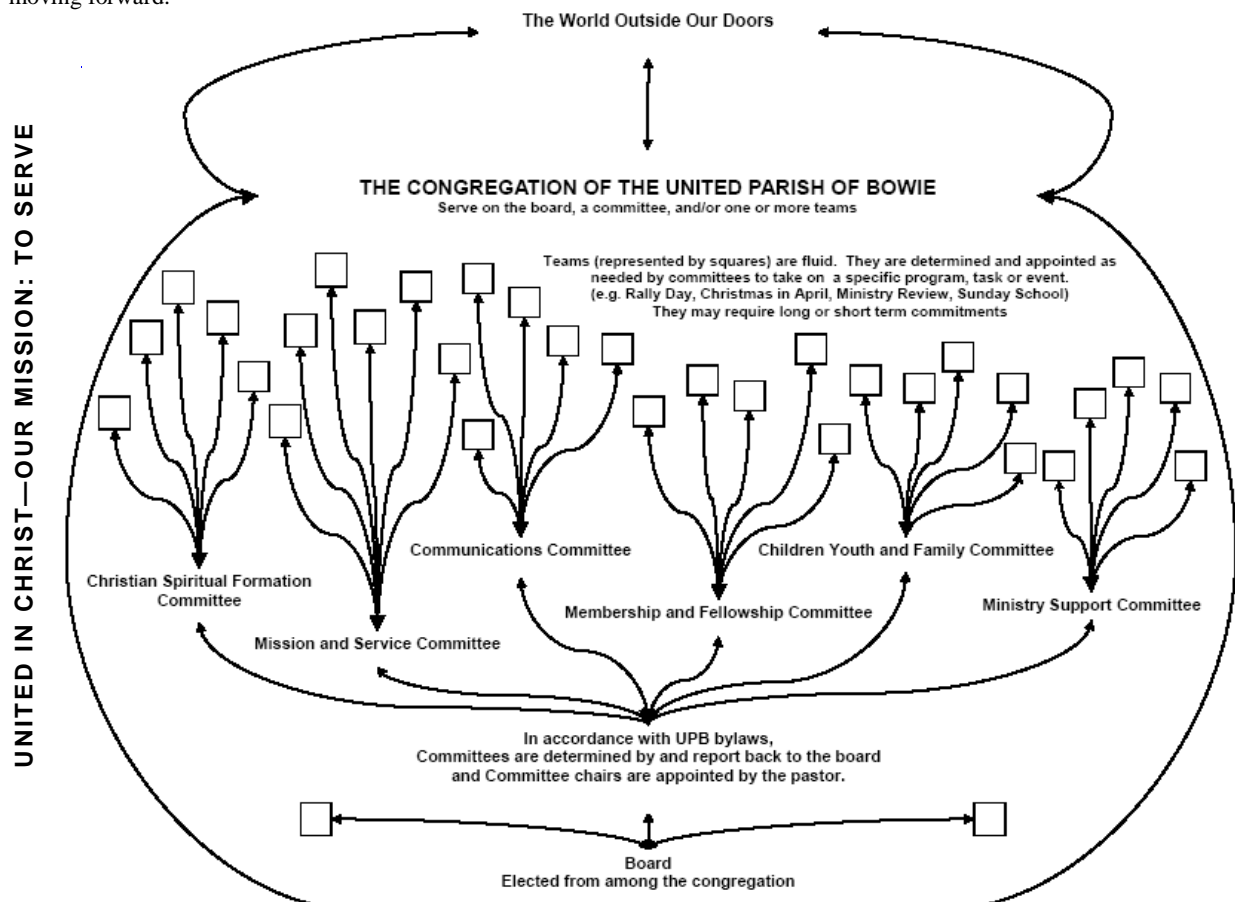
moving forward.

The World Outside Our Doors

UNITED IN CHRIST—OUR MISSION: TO SERVE

THE CONGREGATION OF THE UNITED PARISH OF BOWIE
Serve on the board, a committee, and/or one or more teams

Teams (represented by squares) are fluid. They are determined and appointed as needed by committees to take on a specific program, task or event. (e.g. Rally Day, Christmas in April, Ministry Review, Sunday School) They may require long or short term commitments

Christian Spiritual Formation Committee

Mission and Service Committee

Communications Committee

Membership and Fellowship Committee

Children Youth and Family Committee

Ministry Support Committee

In accordance with UPB bylaws, Committees are determined by and report back to the board and Committee chairs are appointed by the pastor.

Board
Elected from among the congregation